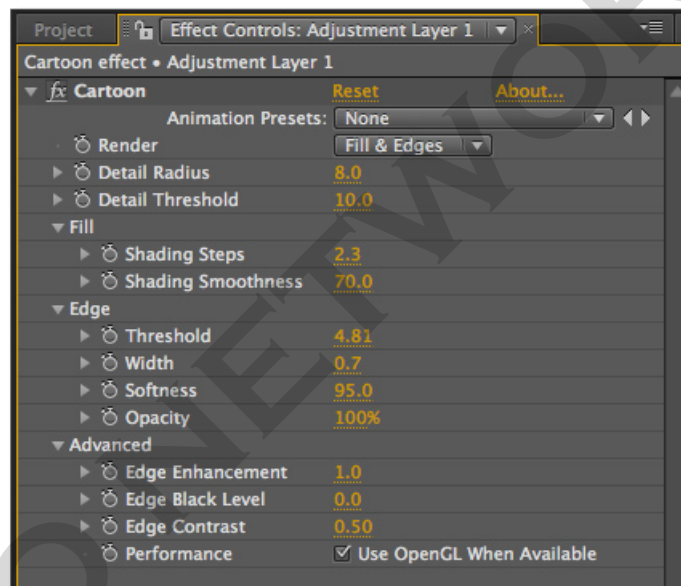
Project | Effect Controls: Adjustment Layer 1

Cartoon effect • Adjustment Layer 1

fx Cartoon | Reset | About...
Animation Presets: None
Render | Fill & Edges
Detail Radius | 8.0
Detail Threshold | 10.0
Fill
Shading Steps | 2.3
Shading Smoothness | 70.0
Edge
Threshold | 4.81
Width | 0.7
Softness | 95.0
Opacity | 100%
Advanced
Edge Enhancement | 1.0
Edge Black Level | 0.0
Edge Contrast | 0.50
Performance | ☑ Use OpenGL When Available